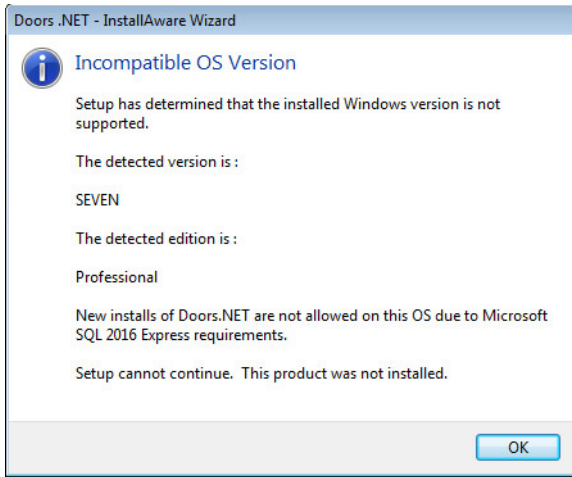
Doors .NET - InstallAware Wizard

Incompatible OS Version

Setup has determined that the installed Windows version is not supported.

The detected version is :

SEVEN

The detected edition is :

Professional

New installs of Doors.NET are not allowed on this OS due to Microsoft SQL 2016 Express requirements.

Setup cannot continue. This product was not installed.

OK